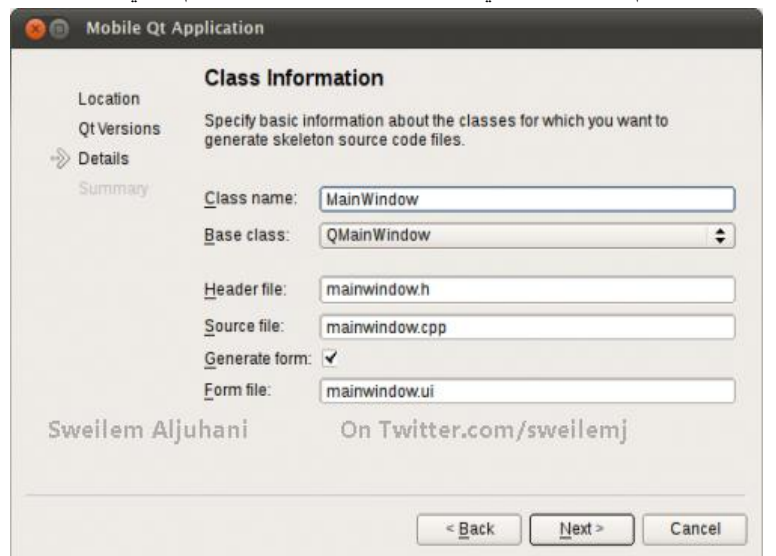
Mobile Qt Application

Location
Qt Versions
Details
Summary

Class Information

Specify basic information about the classes for which you want to generate skeleton source code files.

Class name: MainWindow
Base class: QMainWindow

Header file: mainwindow.h
Source file: mainwindow.cpp
Generate form: ✓
Form file: mainwindow.ui

Sweilem Aljuhani On Twitter.com/sweilemj

< Back Next > Cancel